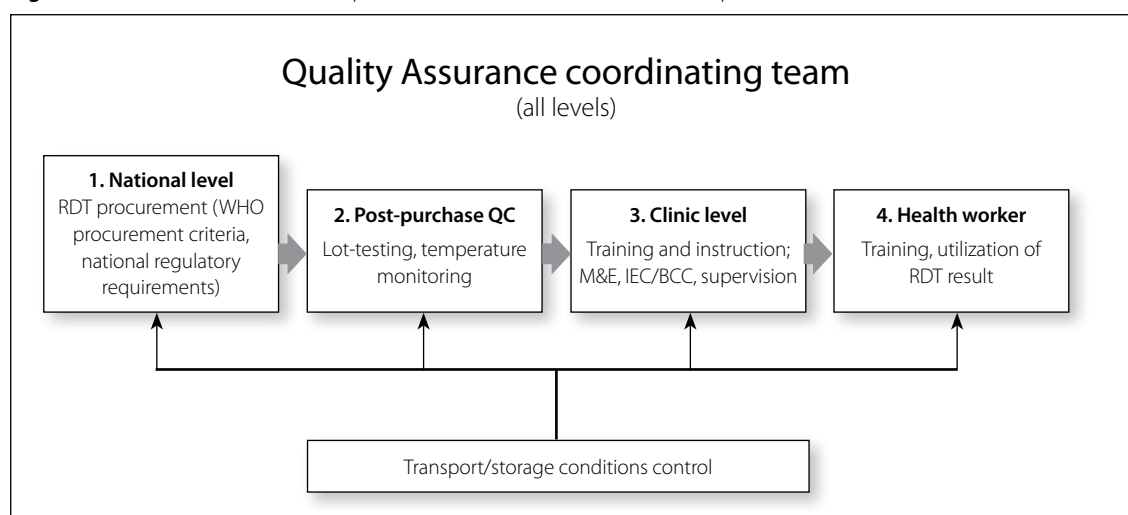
Quality Assurance coordinating team
(all levels)

1. National level
RDT procurement (WHO procurement criteria, national regulatory requirements)

2. Post-purchase QC
Lot-testing, temperature monitoring

3. Clinic level
Training and instruction; M&E, IEC/BCC, supervision

4. Health worker
Training, utilization of RDT result

Transport/storage conditions control